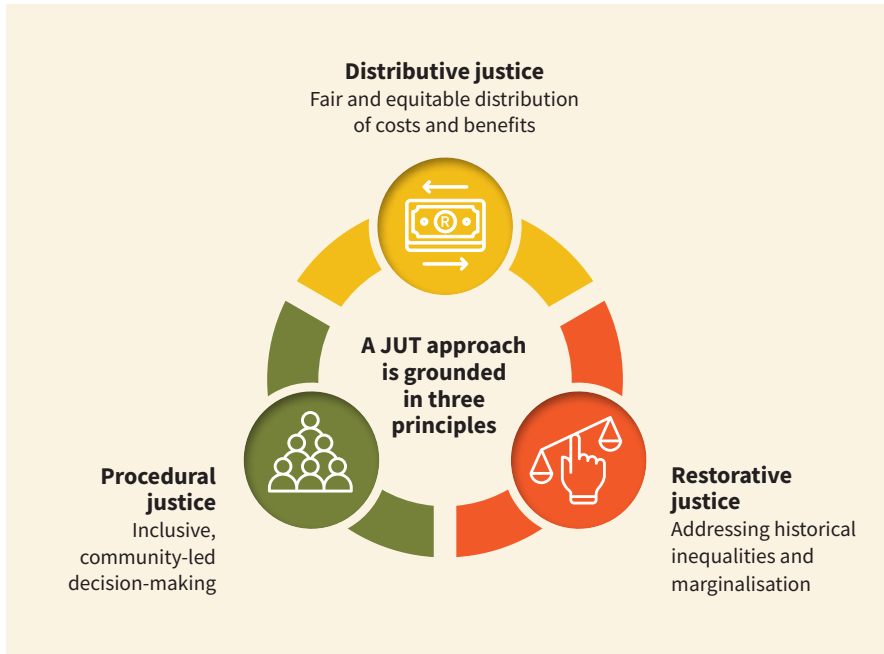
**Distributive justice**
Fair and equitable distribution of costs and benefits

R

**A JUT approach is grounded in three principles**

**Procedural justice**
Inclusive, community-led decision-making

**Restorative justice**
Addressing historical inequalities and marginalisation